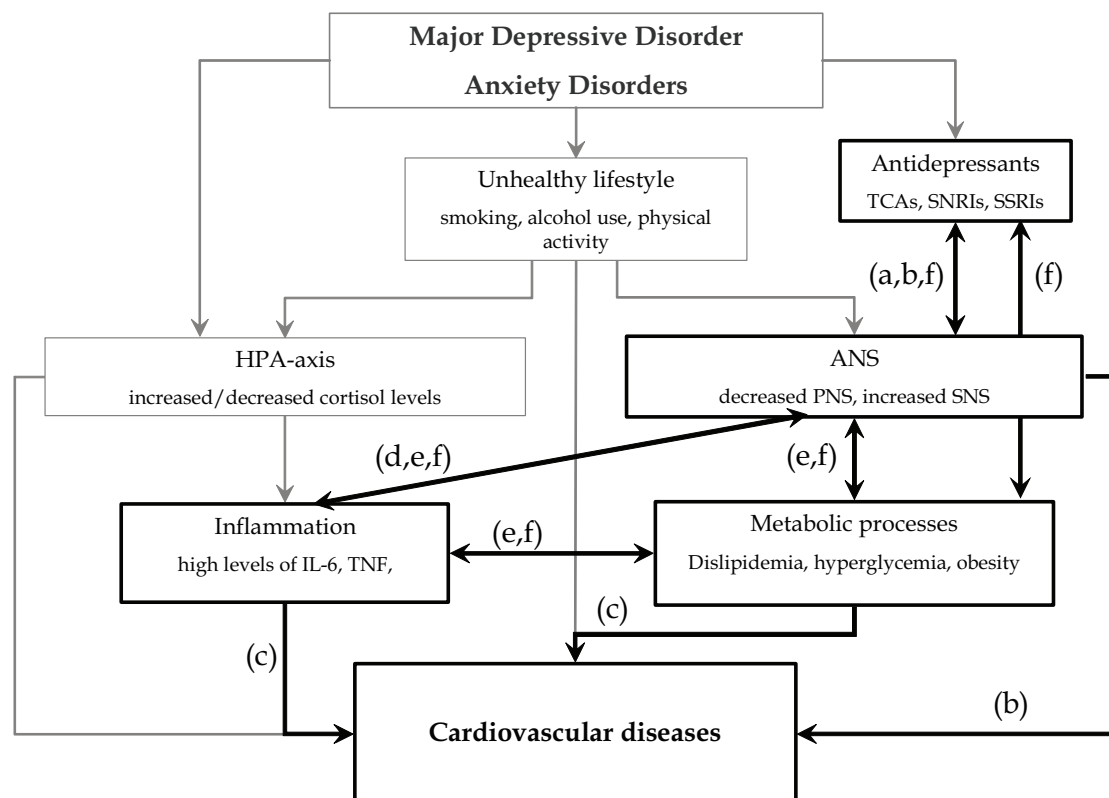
Major Depressive Disorder
Anxiety Disorders

Unhealthy lifestyle
smoking, alcohol use, physical activity

Antidepressants
TCAs, SNRIs, SSRIs

(a,b,f)

(f)

HPA-axis
increased/decreased cortisol levels

ANS
decreased PNS, increased SNS

(d,e,f)

(e,f)

Inflammation
high levels of IL-6, TNF,

(e,f)

Metabolic processes
Dislipidemia, hyperglycemia, obesity

(c)

(c)

(b)

Cardiovascular diseases